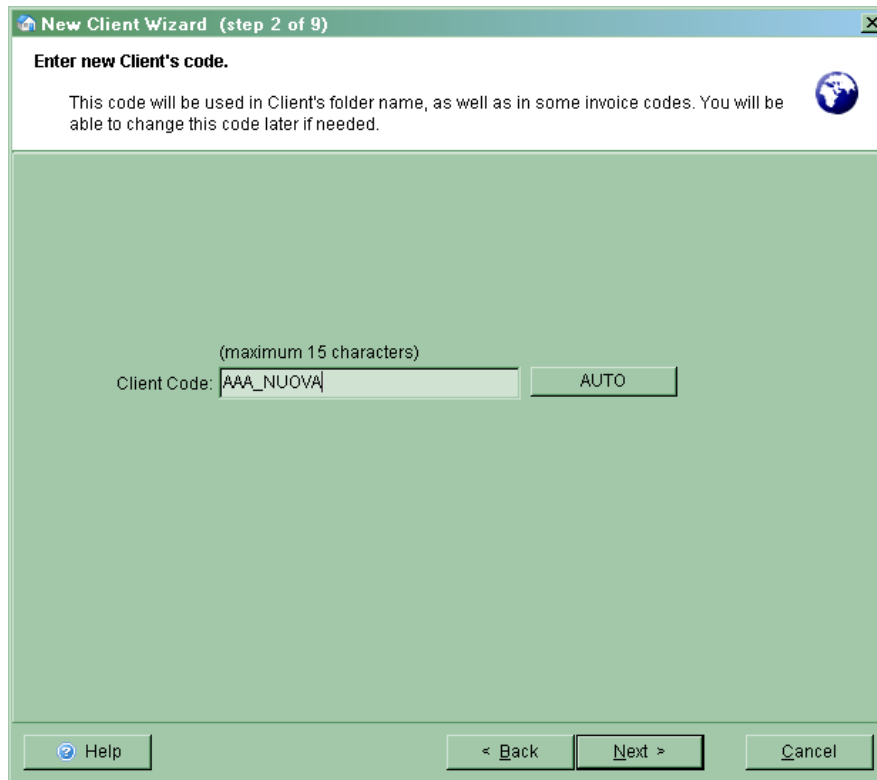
New Client Wizard (step 2 of 9)

Enter new Client's code.

This code will be used in Client's folder name, as well as in some invoice codes. You will be able to change this code later if needed.

(maximum 15 characters)

Client Code: AAA_NUOVA

AUTO

Help

< Back

Next >

Cancel